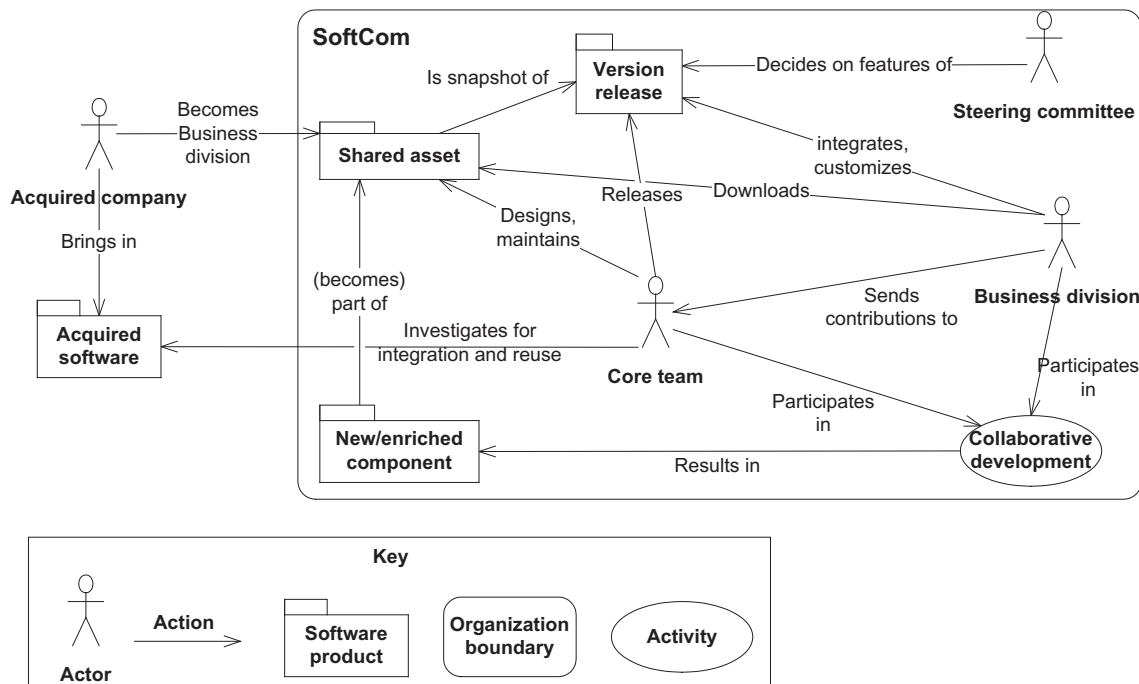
SoftCom

Version release

Is snapshot of

Decides on features of

Steering committee

Becomes Business division

Shared asset

integrates, customizes

Acquired company

Releases

Downloads

Designs, maintains

Brings in

(becomes) part of

Sends contributions to

Business division

Acquired software

Investigates for integration and reuse

Core team

Participates in

Participates in

New/enriched component

Results in

Collaborative development

Key

Actor

Action

Software product

Organization boundary

Activity